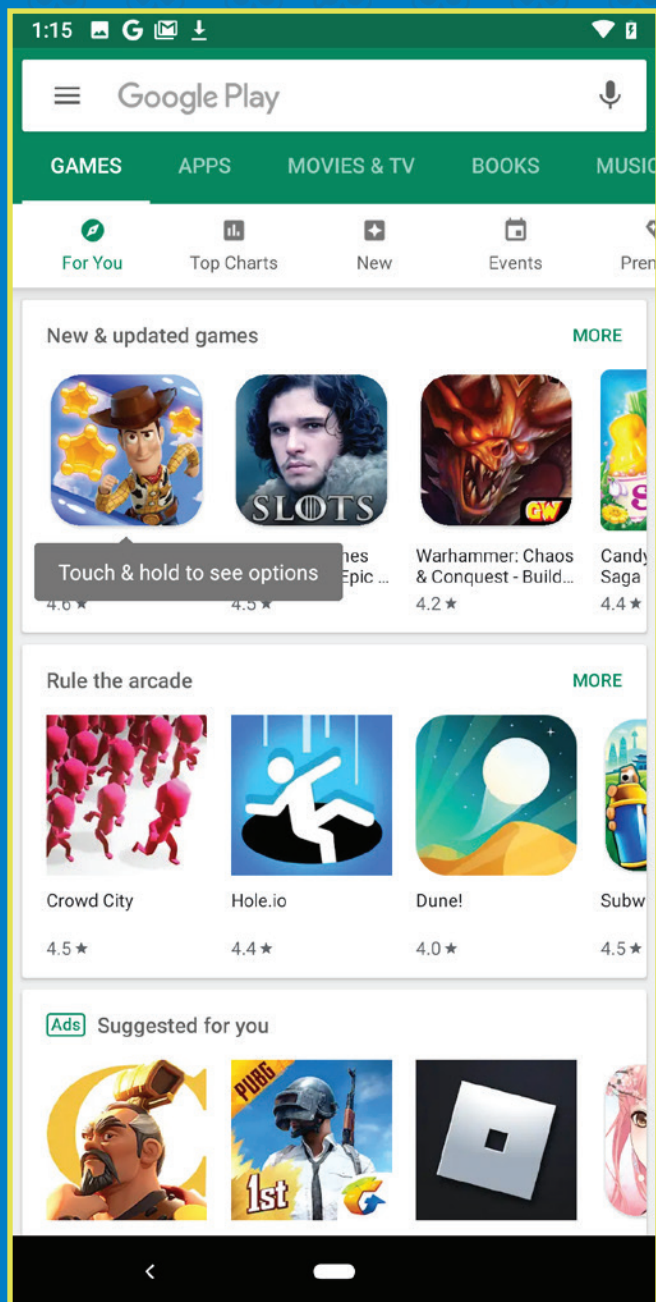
1:15

Google Play

GAMES APPS MOVIES & TV BOOKS MUSIC

For You Top Charts New Events Prem

New & updated games MORE

SLOTS

GW

Touch & hold to see options

4.6 ★

nes Epic ...

4.5 ★

Warhammer: Chaos & Conquest - Build...

4.2 ★

Candy Saga

4.4 ★

Rule the arcade MORE

Crowd City

4.5 ★

Hole.io

4.4 ★

Dune!

4.0 ★

Subw

4.5 ★

Ads Suggested for you

PUBG

1st